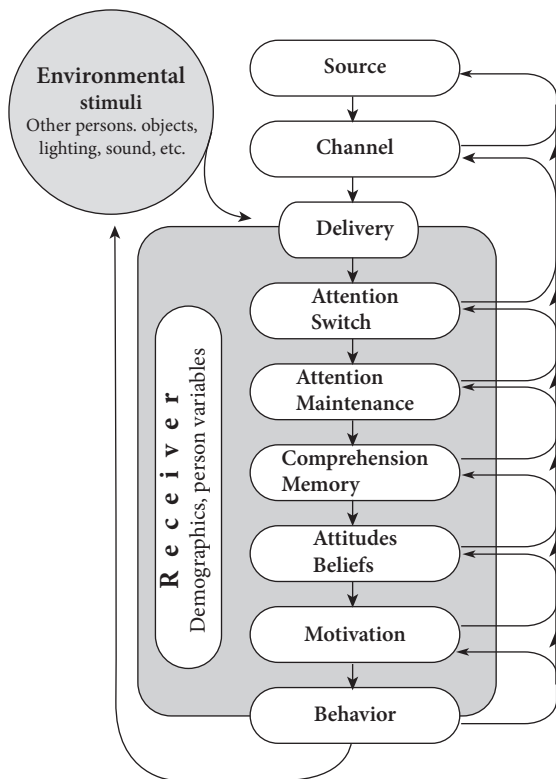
Environmental stimuli
Other persons. objects, lighting, sound, etc.

Source

Channel

Delivery

Attention Switch

Attention Maintenance

Comprehension Memory

Attitudes Beliefs

Motivation

Behavior

Receiver
Demographics, person variables